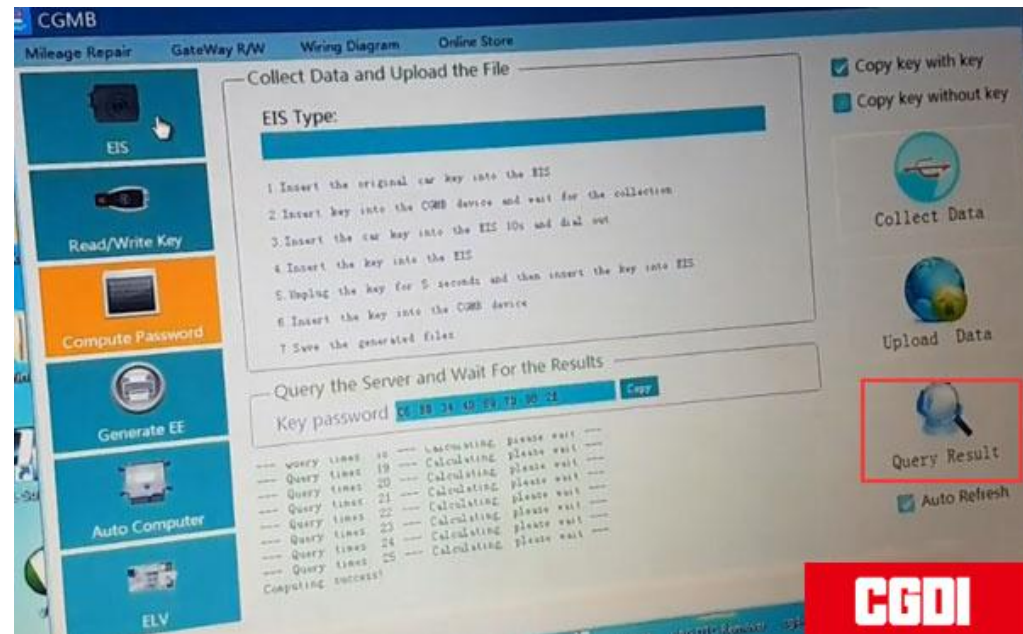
CGMB

Mileage Repair GateWay R/W Wiring Diagram Online Store

EIS

Read/Write Key

Compute Password

Generate EE

Auto Computer

ELV

Collect Data and Upload the File

EIS Type:

1.Insert the original car key into the EIS
2.Insert key into the CGMB device and wait for the collection
3.Insert the car key into the EIS 10s and dial out
4.Insert the key into the EIS
5.Unplug the key for 5 seconds and then insert the key into EIS
6.Insert the key into the CGMB device
7.Save the generated files

Query the Server and Wait For the Results

Key password C6 88 34 4D E4 7B 90 2E Copy

---- Query times 18 ---- Calculating please wait ----
---- Query times 19 ---- Calculating please wait ----
---- Query times 20 ---- Calculating please wait ----
---- Query times 21 ---- Calculating please wait ----
---- Query times 22 ---- Calculating please wait ----
---- Query times 23 ---- Calculating please wait ----
---- Query times 24 ---- Calculating please wait ----
---- Query times 25 ---- Calculating please wait ----
Computing success!

Copy key with key
Copy key without key

Collect Data

Upload Data

Query Result

Auto Refresh

CGDI